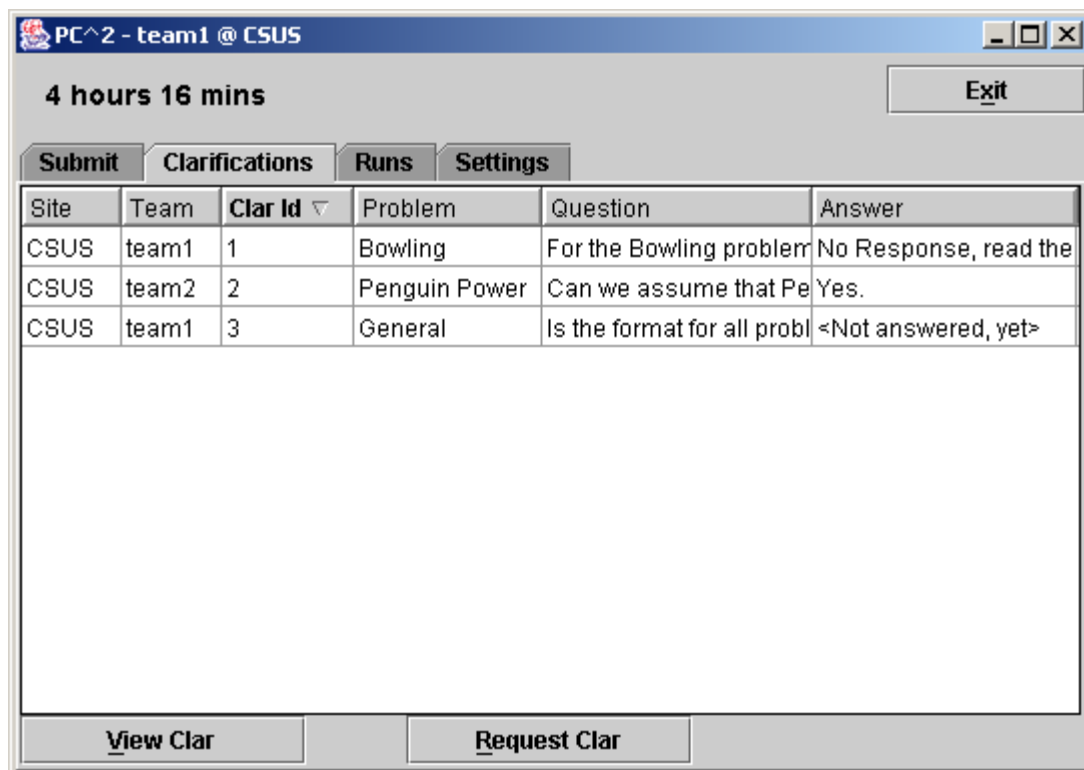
PC^2 - team1 @ CSUS

4 hours 16 mins

Exit

Submit | Clarifications | Runs | Settings

| Site | Team | Clar Id | Problem | Question | Answer |
|---|---|---|---|---|---|
| CSUS | team1 | 1 | Bowling | For the Bowling problem | No Response, read the |
| CSUS | team2 | 2 | Penguin Power | Can we assume that Pe | Yes. |
| CSUS | team1 | 3 | General | Is the format for all probl | <Not answered, yet> |

View Clar

Request Clar